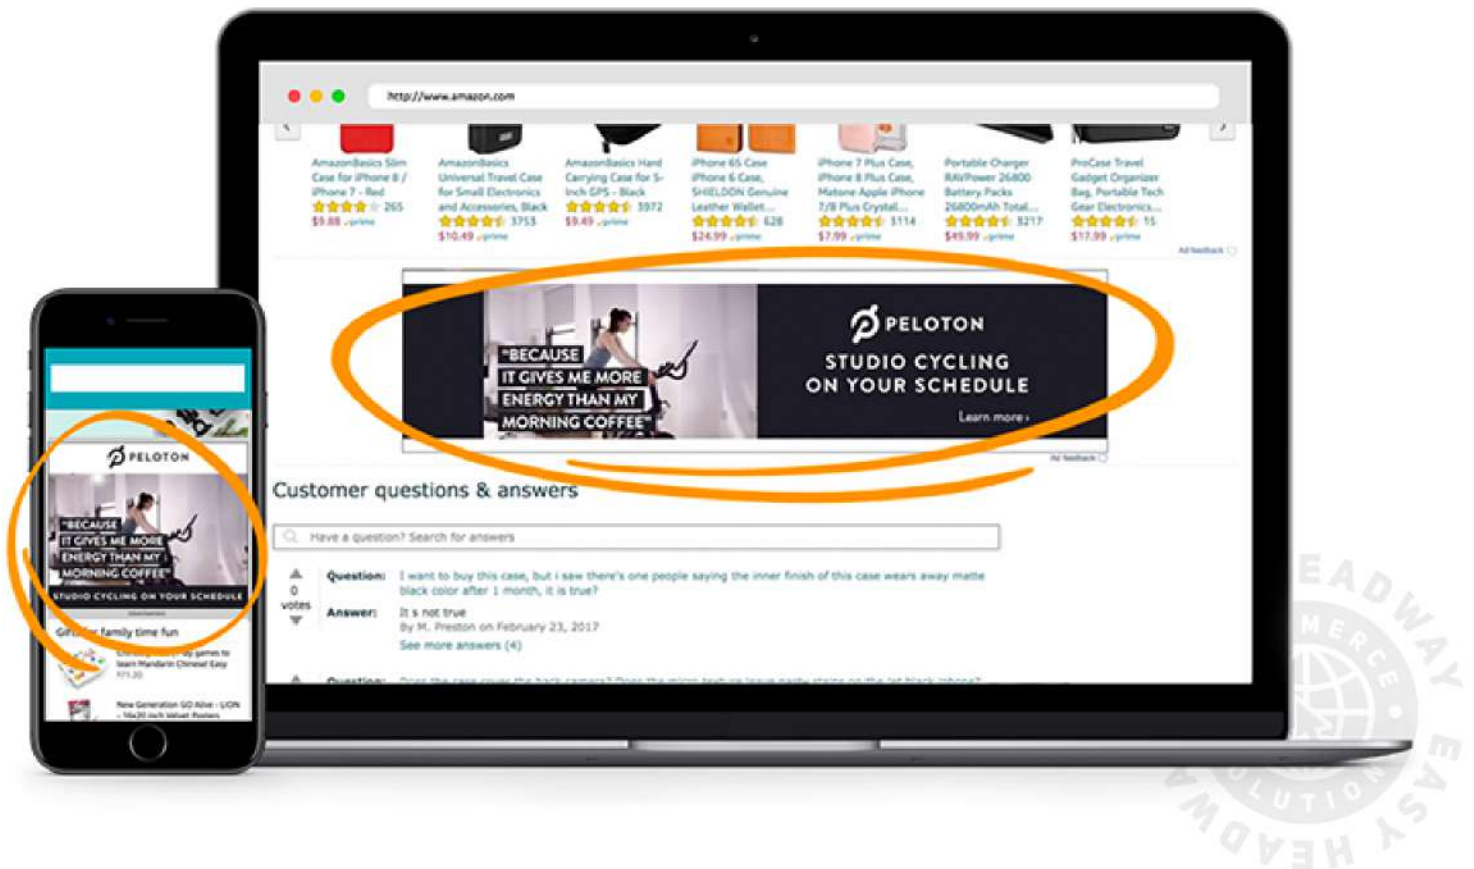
http://www.amazon.com

AmazonBasics Slim Case for iPhone 8 / iPhone 7 - Red
265
$9.88 prime

AmazonBasics Universal Travel Case for Small Electronics and Accessories, Black
3753
$10.49 prime

AmazonBasics Hard Carrying Case for 5-Inch GPS - Black
3972
$9.49 prime

iPhone 6S Case iPhone 6 Case, SHIELDON Genuine Leather Wallet...
628
$24.99 prime

iPhone 7 Plus Case, iPhone 8 Plus Case, Matone Apple iPhone 7/8 Plus Crystal...
3114
$7.99 prime

Portable Charger RAVPower 26800 Battery Packs 26800mAh Total...
3217
$49.99 prime

ProCase Travel Gadget Organizer Bag, Portable Tech Gear Electronics...
15
$17.99 prime

Ad feedback

"BECAUSE IT GIVES ME MORE ENERGY THAN MY MORNING COFFEE"

PELOTON
STUDIO CYCLING ON YOUR SCHEDULE
Learn more ›

Ad feedback

Customer questions & answers

Have a question? Search for answers

0 votes
Question: I want to buy this case, but i saw there's one people saying the inner finish of this case wears away matte black color after 1 month, it is true?
Answer: It s not true
By M. Preston on February 23, 2017
See more answers (4)

Question: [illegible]

PELOTON
"BECAUSE IT GIVES ME MORE ENERGY THAN MY MORNING COFFEE"
STUDIO CYCLING ON YOUR SCHEDULE

Gift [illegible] family time fun
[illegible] games to learn Mandarin Chinese Easy
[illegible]
New Generation GO Alive - LION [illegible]

HEADWAY COMMERCE SOLUTION EASY HEADWAY